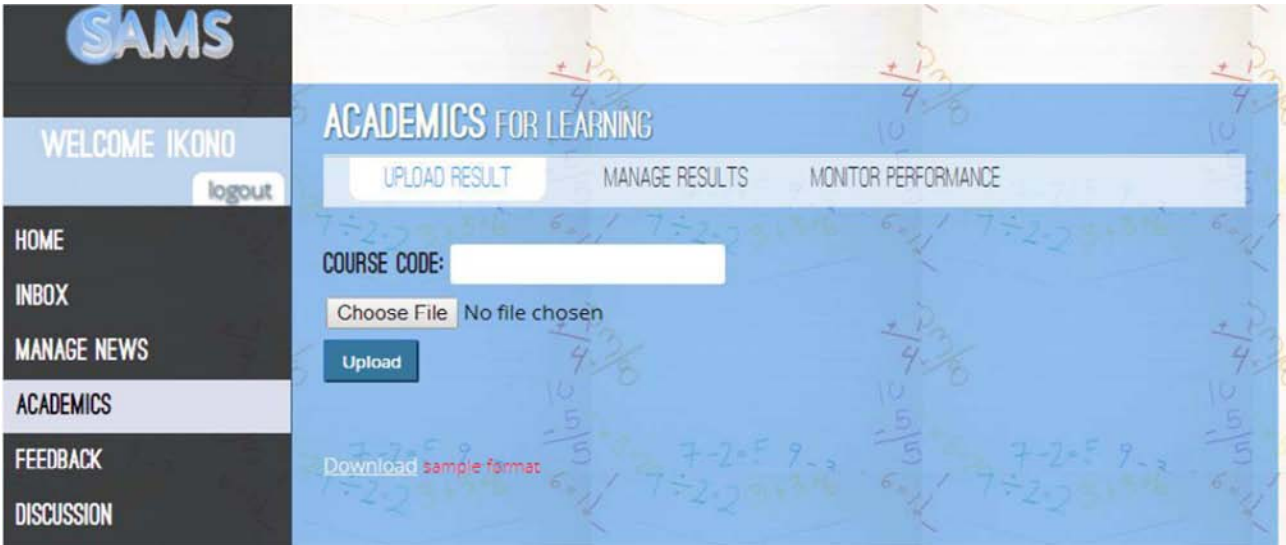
SAMS

WELCOME IKONO

logout

HOME

INBOX

MANAGE NEWS

ACADEMICS

FEEDBACK

DISCUSSION

ACADEMICS FOR LEARNING

UPLOAD RESULT | MANAGE RESULTS | MONITOR PERFORMANCE

COURSE CODE:

Choose File No file chosen

Upload

Download sample format